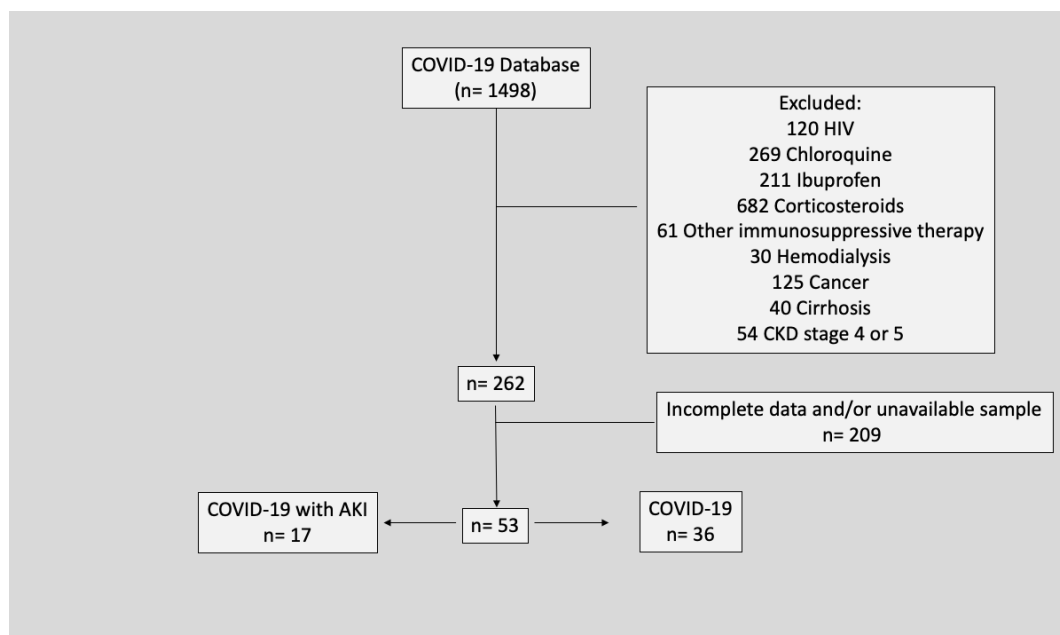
COVID-19 Database
(n= 1498)

Excluded:
120 HIV
269 Chloroquine
211 Ibuprofen
682 Corticosteroids
61 Other immunosuppressive therapy
30 Hemodialysis
125 Cancer
40 Cirrhosis
54 CKD stage 4 or 5

n= 262

Incomplete data and/or unavailable sample
n= 209

COVID-19 with AKI
n= 17

n= 53

COVID-19
n= 36